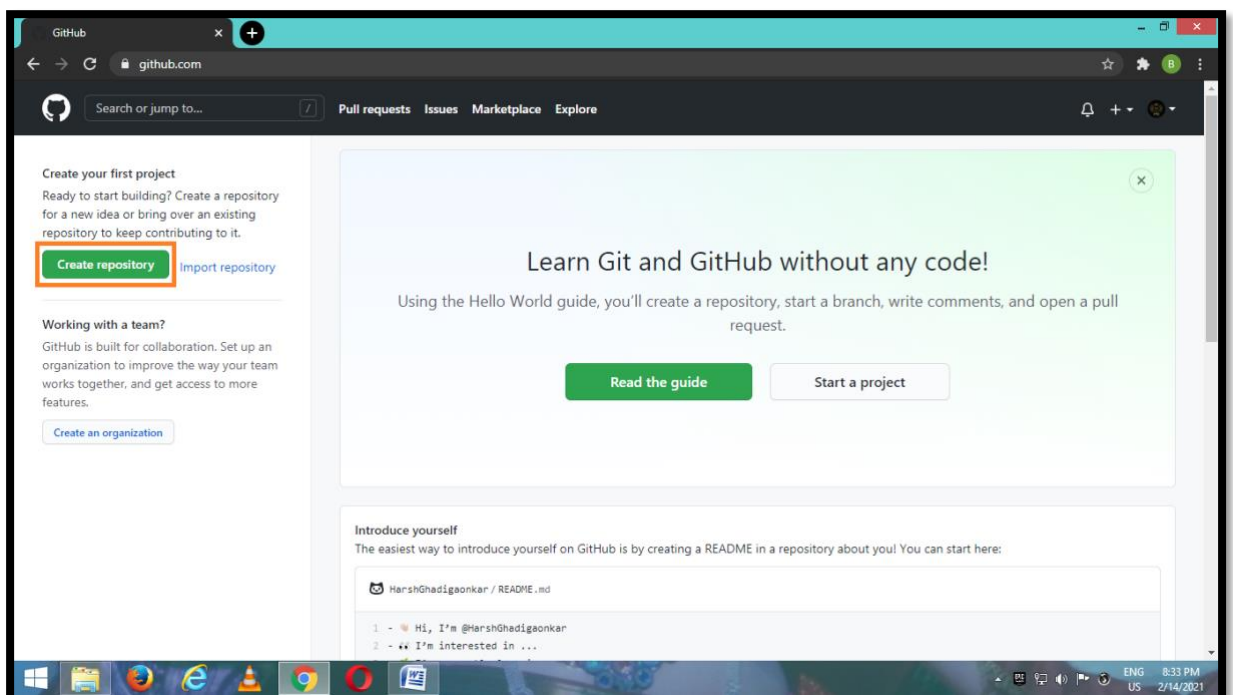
GitHub

github.com

Search or jump to...

/

Pull requests Issues Marketplace Explore

Create your first project

Ready to start building? Create a repository for a new idea or bring over an existing repository to keep contributing to it.

Create repository

Import repository

Working with a team?

GitHub is built for collaboration. Set up an organization to improve the way your team works together, and get access to more features.

Create an organization

Learn Git and GitHub without any code!

Using the Hello World guide, you'll create a repository, start a branch, write comments, and open a pull request.

Read the guide

Start a project

Introduce yourself

The easiest way to introduce yourself on GitHub is by creating a README in a repository about you! You can start here:

HarshGhadigaonkar / README.md

1 - Hi, I'm @HarshGhadigaonkar

2 - I'm interested in ...

ENG US 8:33 PM 2/14/2021